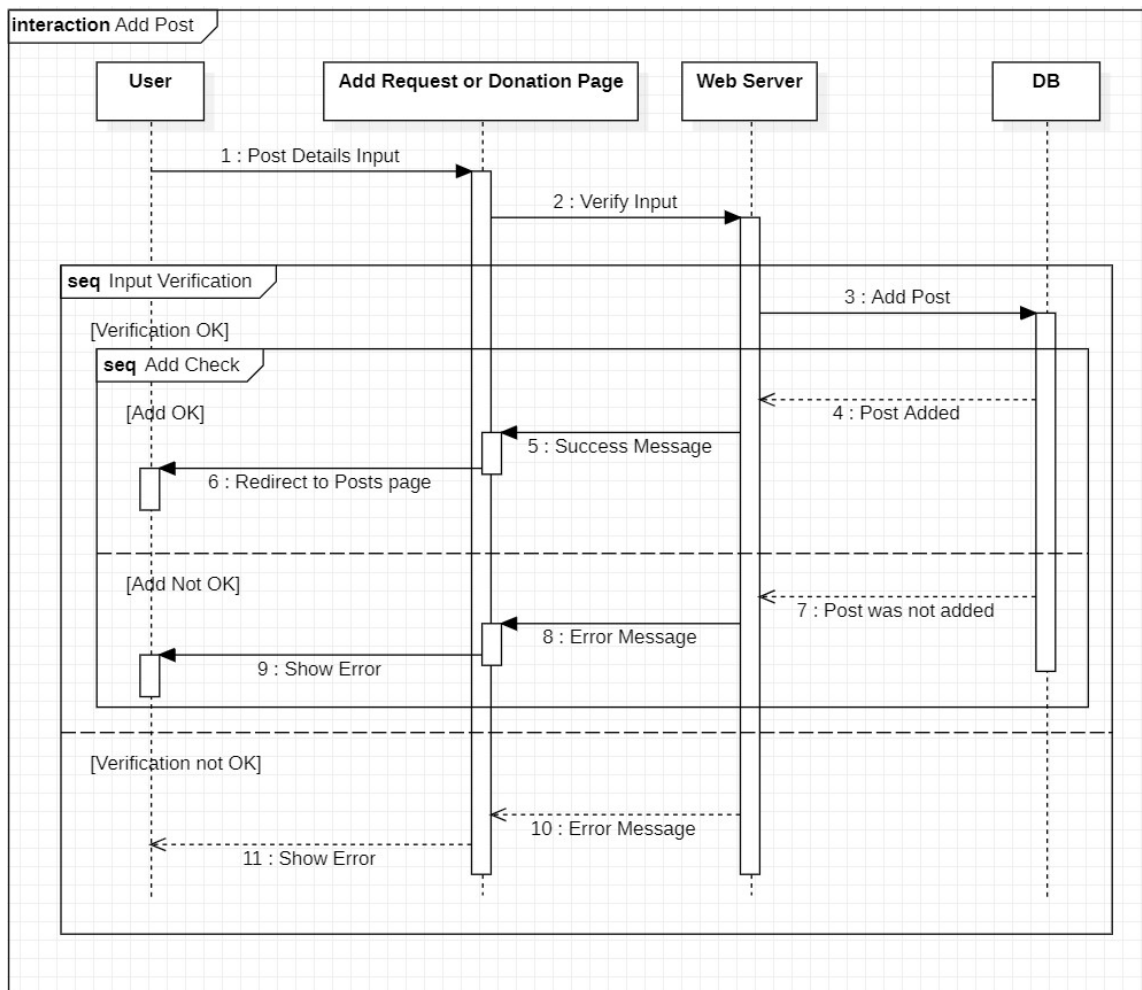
interaction Add Post

User

Add Request or Donation Page

Web Server

DB

1 : Post Details Input

2 : Verify Input

seq Input Verification

3 : Add Post

[Verification OK]

seq Add Check

[Add OK]

4 : Post Added

5 : Success Message

6 : Redirect to Posts page

[Add Not OK]

7 : Post was not added

8 : Error Message

9 : Show Error

[Verification not OK]

10 : Error Message

11 : Show Error